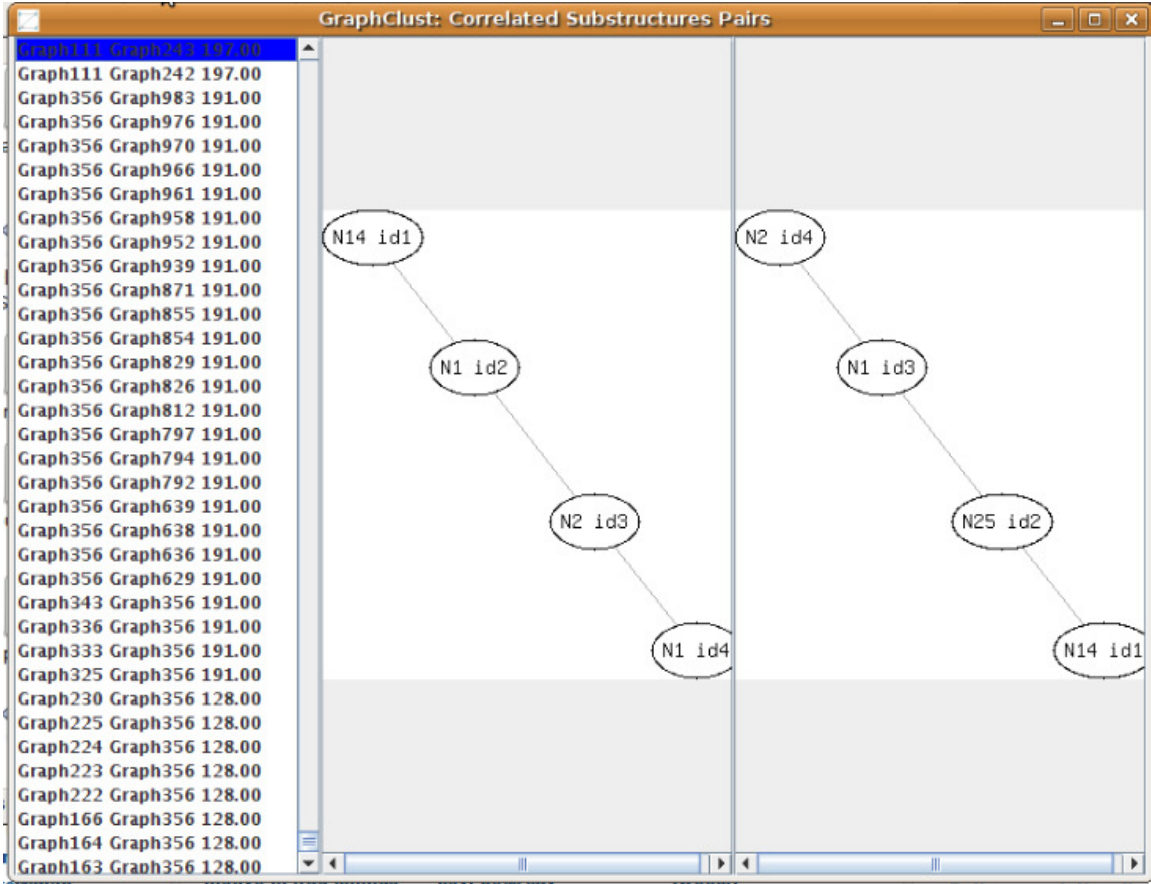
GraphClust: Correlated Substructures Pairs

Graph111 Graph243 197.00
Graph111 Graph242 197.00
Graph356 Graph983 191.00
Graph356 Graph976 191.00
Graph356 Graph970 191.00
Graph356 Graph966 191.00
Graph356 Graph961 191.00
Graph356 Graph958 191.00
Graph356 Graph952 191.00
Graph356 Graph939 191.00
Graph356 Graph871 191.00
Graph356 Graph855 191.00
Graph356 Graph854 191.00
Graph356 Graph829 191.00
Graph356 Graph826 191.00
Graph356 Graph812 191.00
Graph356 Graph797 191.00
Graph356 Graph794 191.00
Graph356 Graph792 191.00
Graph356 Graph639 191.00
Graph356 Graph638 191.00
Graph356 Graph636 191.00
Graph356 Graph629 191.00
Graph343 Graph356 191.00
Graph336 Graph356 191.00
Graph333 Graph356 191.00
Graph325 Graph356 191.00
Graph230 Graph356 128.00
Graph225 Graph356 128.00
Graph224 Graph356 128.00
Graph223 Graph356 128.00
Graph222 Graph356 128.00
Graph166 Graph356 128.00
Graph164 Graph356 128.00
Graph163 Graph356 128.00

N14 id1
N1 id2
N2 id3
N1 id4

N2 id4
N1 id3
N25 id2
N14 id1